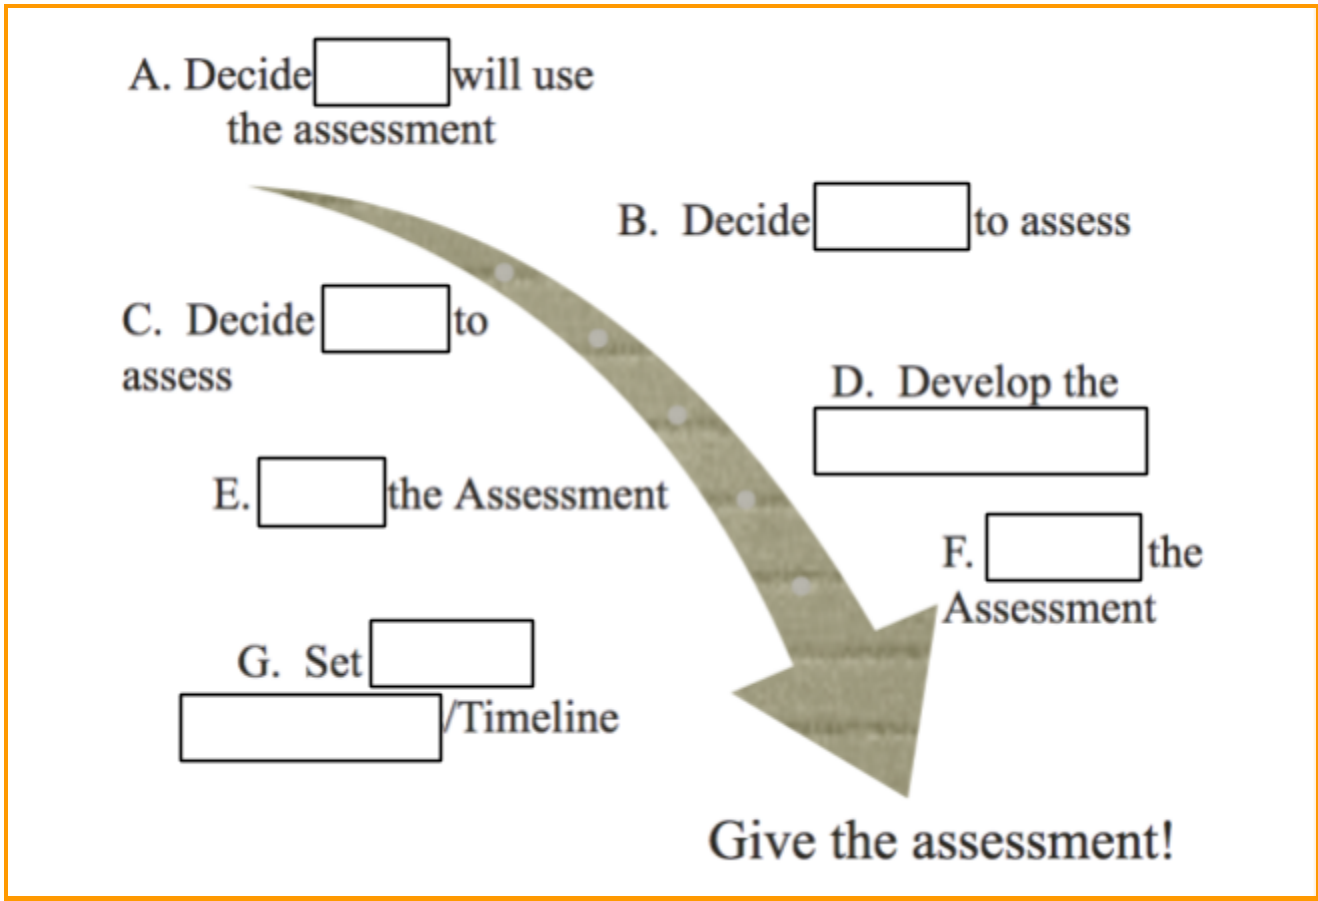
A. Decide ______ will use the assessment

B. Decide ______ to assess

C. Decide ______ to assess

D. Develop the ______

E. ______ the Assessment

F. ______ the Assessment

G. Set ______ ______/Timeline

Give the assessment!